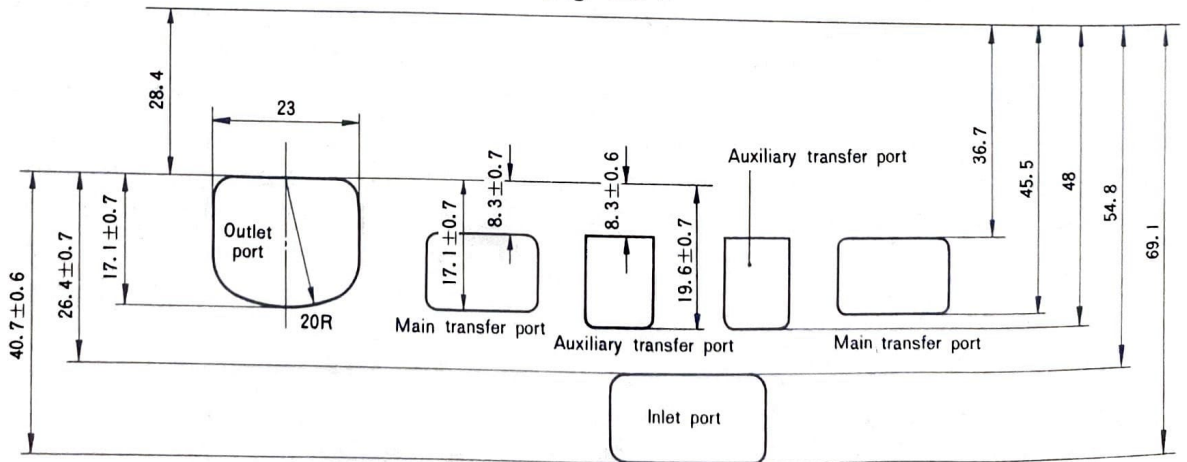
28.4

23

Outlet port

20R

17.1±0.7

26.4±0.7

40.7±0.6

8.3±0.7

17.1±0.7

Main transfer port

8.3±0.6

19.6±0.7

Auxiliary transfer port

Auxiliary transfer port

Main transfer port

36.7

45.5

48

54.8

69.1

Inlet port